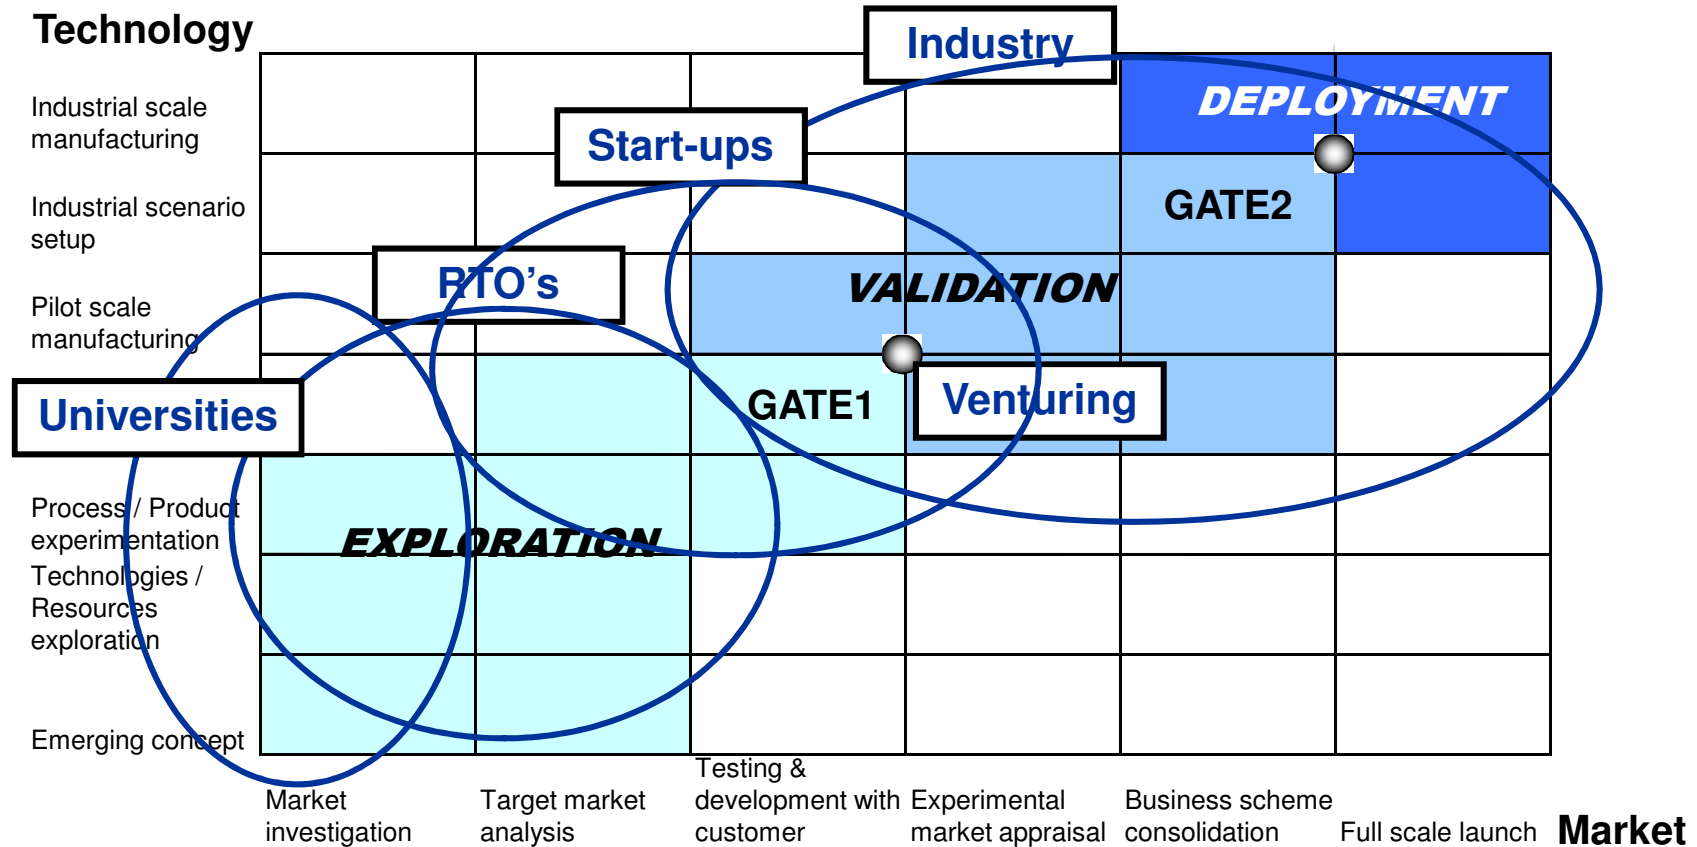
Technology

Industry

Industrial scale manufacturing

DEPLOYMENT

Start-ups

Industrial scenario setup

GATE2

RTO's

VALIDATION

Pilot scale manufacturing

Universities

GATE1

Venturing

Process / Product experimentation

Technologies / Resources exploration

EXPLORATION

Emerging concept

Market investigation

Target market analysis

Testing & development with customer

Experimental market appraisal

Business scheme consolidation

Full scale launch

Market